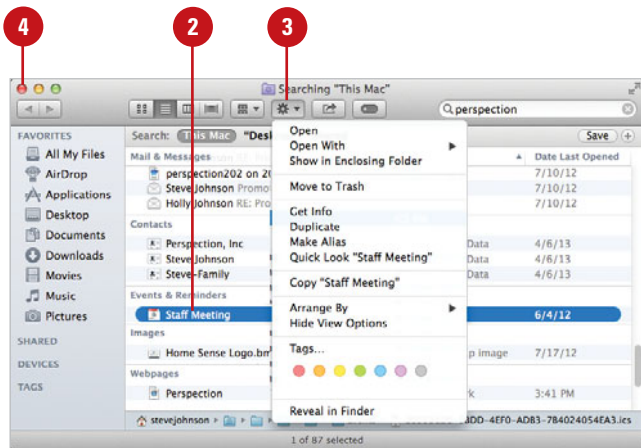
4

2

3

Searching "This Mac"

perspection

FAVORITES

All My Files

AirDrop

Applications

Desktop

Documents

Downloads

Movies

Music

Pictures

SHARED

DEVICES

TAGS

Search: This Mac "Desk

Save

Mail & Messages

perspection202 on 20

Steve Johnson Promo

Holly Johnson RE: Pro

Contacts

Perspection, Inc

Steve Johnson

Steve-Family

Events & Reminders

Staff Meeting

Images

Home Sense Logo.bm

Webpages

Perspection

Date Last Opened

7/10/12

7/10/12

7/10/12

Data 4/6/13

Data 4/6/13

Data 4/6/13

6/4/12

p image 7/17/12

k 3:41 PM

Open

Open With

Show in Enclosing Folder

Move to Trash

Get Info

Duplicate

Make Alias

Quick Look "Staff Meeting"

Copy "Staff Meeting"

Arrange By

Hide View Options

Tags...

Reveal in Finder

stevejohnson

BDD-4EF0-ADB3-7B4024054EA3.ics

1 of 87 selected